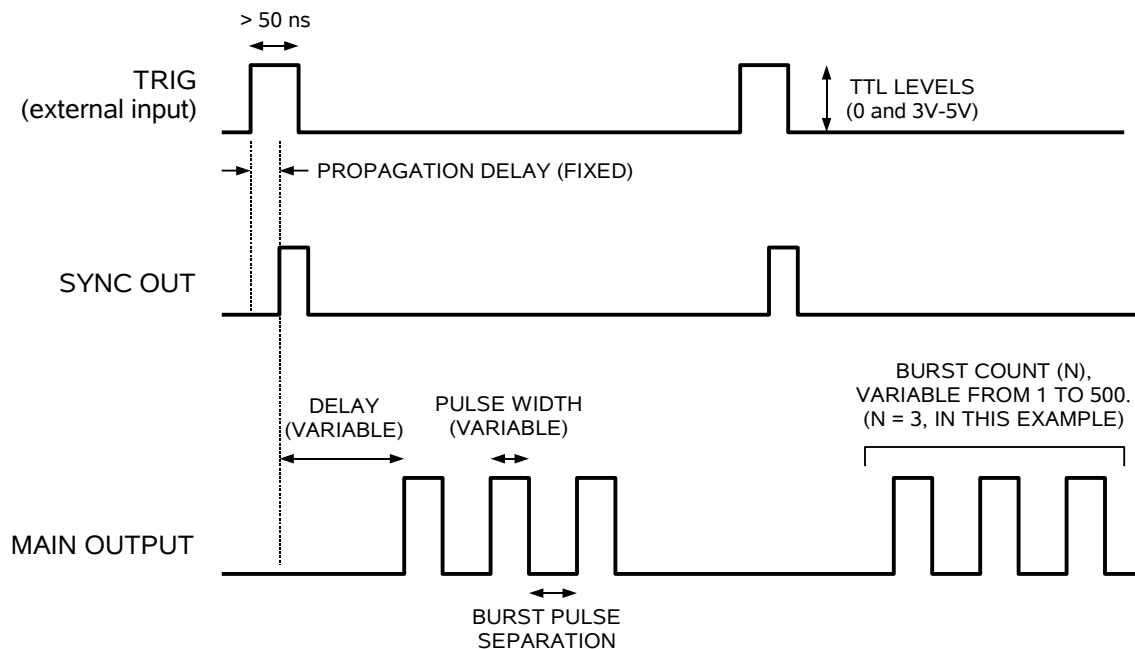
> 50 ns

TRIG
(external input)

TTL LEVELS
(0 and 3V-5V)

PROPAGATION DELAY (FIXED)

SYNC OUT

BURST COUNT (N),
VARIABLE FROM 1 TO 500.
(N = 3, IN THIS EXAMPLE)

DELAY
(VARIABLE)

PULSE WIDTH
(VARIABLE)

MAIN OUTPUT

BURST PULSE
SEPARATION